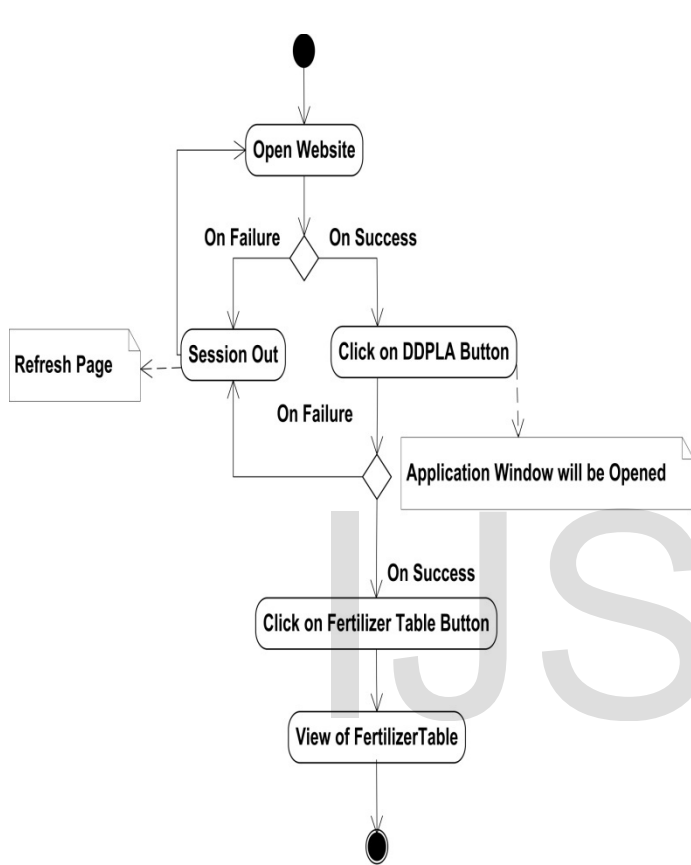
Open Website

On Failure

On Success

Refresh Page

Session Out

Click on DDPLA Button

On Failure

Application Window will be Opened

On Success

Click on Fertilizer Table Button

View of FertilizerTable

IJS